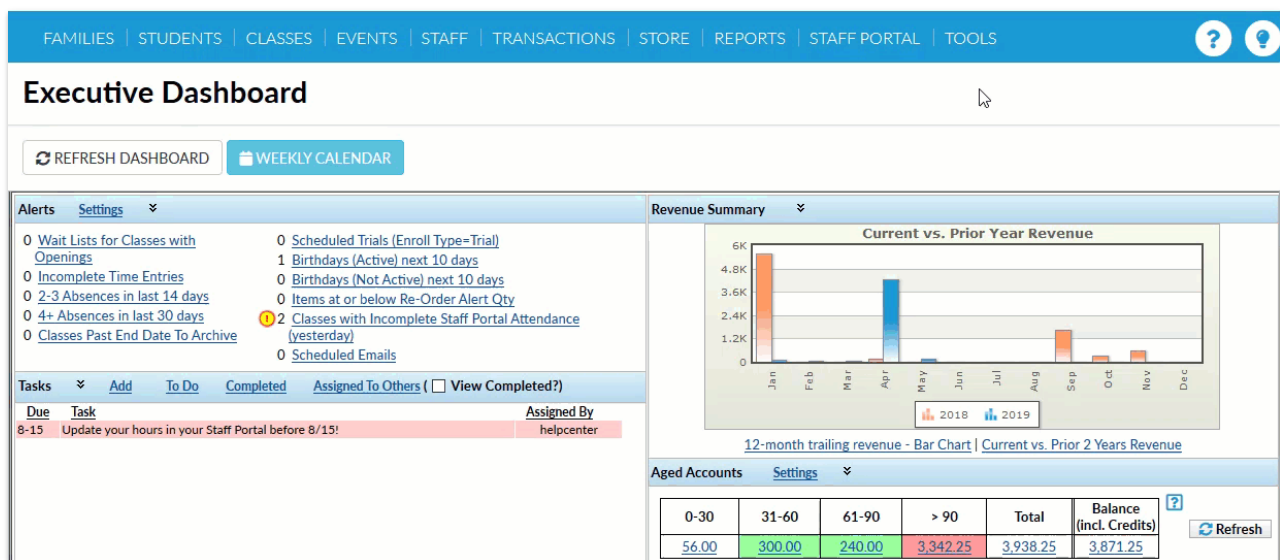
FAMILIES | STUDENTS | CLASSES | EVENTS | STAFF | TRANSACTIONS | STORE | REPORTS | STAFF PORTAL | TOOLS

Executive Dashboard

REFRESH DASHBOARD
WEEKLY CALENDAR

Alerts Settings

0 Wait Lists for Classes with Openings
0 Incomplete Time Entries
0 2-3 Absences in last 14 days
0 4+ Absences in last 30 days
0 Classes Past End Date To Archive

0 Scheduled Trials (Enroll Type=Trial)
1 Birthdays (Active) next 10 days
0 Birthdays (Not Active) next 10 days
0 Items at or below Re-Order Alert Qty
2 Classes with Incomplete Staff Portal Attendance (yesterday)
0 Scheduled Emails

Tasks Add To Do Completed Assigned To Others ( View Completed?)

| Due | Task | Assigned By |
|---|---|---|
| 8-15 | Update your hours in your Staff Portal before 8/15! | helpcenter |

Revenue Summary

Current vs. Prior Year Revenue

6K
4.8K
3.6K
2.4K
1.2K
0

Jan Feb Mar Apr May Jun Jul Aug Sep Oct Nov Dec

2018 2019

12-month trailing revenue - Bar Chart | Current vs. Prior 2 Years Revenue

Aged Accounts Settings

| 0-30 | 31-60 | 61-90 | > 90 | Total | Balance (incl. Credits) |
|---|---|---|---|---|---|
| 56.00 | 300.00 | 240.00 | 3,342.25 | 3,938.25 | 3,871.25 |

?
Refresh